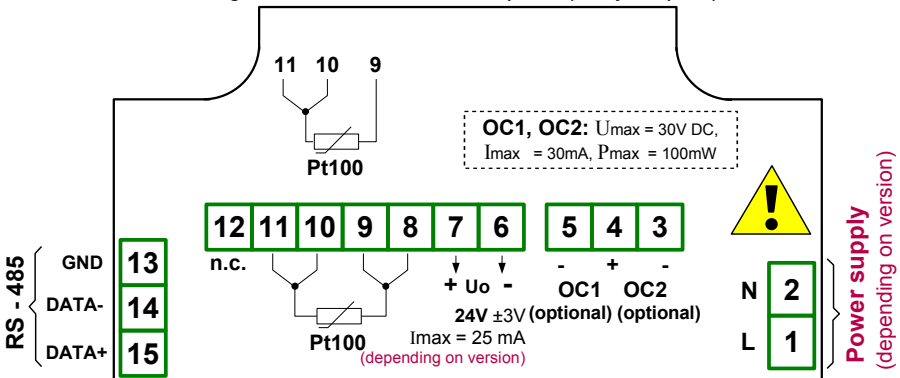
11 10 9

Pt100

OC1, OC2: Umax = 30V DC,
Imax = 30mA, Pmax = 100mW

RS - 485

GND 13
DATA- 14
DATA+ 15

| 12 | 11 | 10 | 9 | 8 | 7 | 6 |
|---|---|---|---|---|---|---|

| 5 | 4 | 3 |
|---|---|---|

n.c.

+ Uo -

24V ±3V
Imax = 25 mA
(depending on version)

Pt100

- + -
OC1 OC2
(optional) (optional)

N 2
L 1

Power supply
(depending on version)